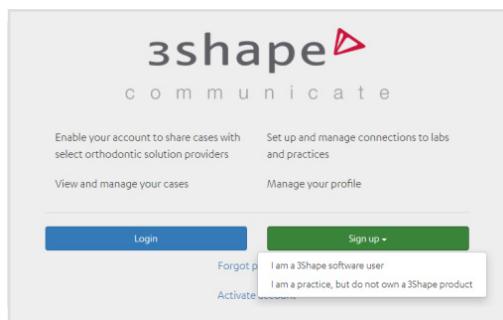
3shape

communicate

Enable your account to share cases with select orthodontic solution providers

Set up and manage connections to labs and practices

View and manage your cases

Manage your profile

Login

Sign up

Forgot p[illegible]

I am a 3Shape software user

I am a practice, but do not own a 3Shape product

Activate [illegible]